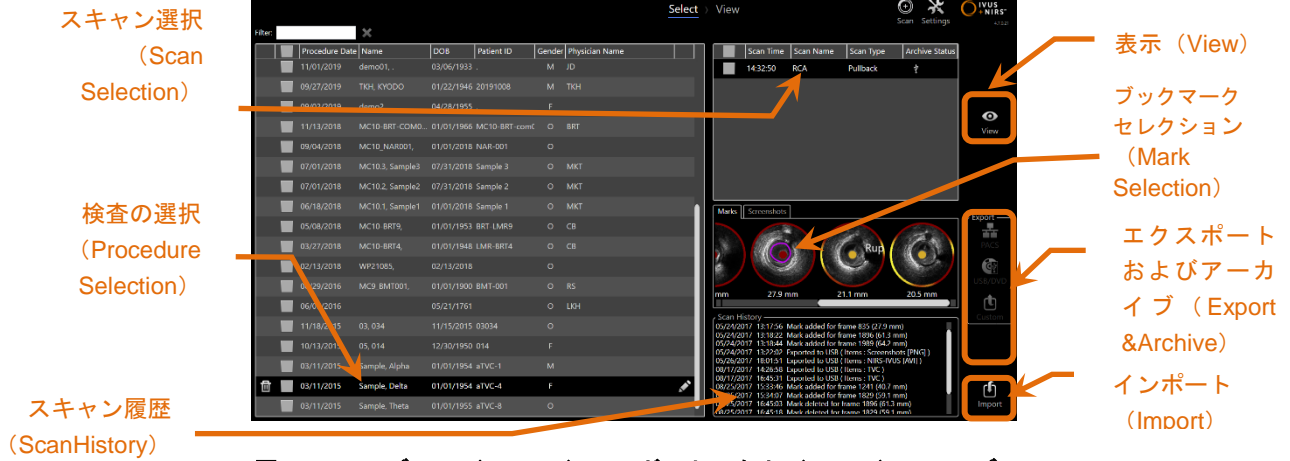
スキャン選択（Scan Selection）

検査の選択（Procedure Selection）

スキャン履歴（ScanHistory）

表示（View）

ブックマークセレクション（Mark Selection）

エクスポートおよびアーカイブ（ Export &Archive）

インポート（Import）

Select 〉 View

Scan Settings IVUS +NIRS

Filter:

| | Procedure Date | Name | DOB | Patient ID | Gender | Physician Name |
|---|---|---|---|---|---|---|
| | 11/01/2019 | demo01, . | 03/06/1933 | . | M | JD |
| | 09/27/2019 | TKH, KYODO | 01/22/1946 | 20191008 | M | TKH |
| | 09/03/2019 | demo2, | 04/28/1955 | | F | |
| | 11/13/2018 | MC10-BRT-COM0... | 01/01/1966 | MC10-BRT-com0 | O | BRT |
| | 09/04/2018 | MC10_NAR001, | 01/01/2018 | NAR-001 | O | |
| | 07/01/2018 | MC10.3, Sample3 | 07/31/2018 | Sample 3 | O | MKT |
| | 07/01/2018 | MC10.2, Sample2 | 07/31/2018 | Sample 2 | O | MKT |
| | 06/18/2018 | MC10.1, Sample1 | 01/01/2018 | Sample 1 | O | MKT |
| | 05/08/2018 | MC10-BRT9, | 01/01/1953 | BRT LMR9 | O | CB |
| | 03/27/2018 | MC10-BRT4, | 01/01/1948 | LMR-BRT4 | O | CB |
| | 02/13/2018 | WP21085, | 02/13/2018 | | O | |
| | 0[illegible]/29/2016 | MC9_BMT001, | 01/01/1900 | BMT-001 | O | RS |
| | 06/0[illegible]/2016 | | 05/21/1761 | | O | LKH |
| | 11/18/2015 | 03, 034 | 11/15/2015 | 03034 | O | |
| | 10/13/2015 | 05, 014 | 12/30/1950 | 014 | F | |
| | 03/11/2015 | Sample, Alpha | 01/01/1954 | aTVC-1 | M | |
| | 03/11/2015 | Sample, Delta | 01/01/1954 | aTVC-4 | F | |
| | 03/11/2015 | Sample, Theta | 01/01/1955 | aTVC-8 | O | |

| | Scan Time | Scan Name | Scan Type | Archive Status |
|---|---|---|---|---|
| | 14:32:50 | RCA | Pullback | |

View

Marks Screenshots

mm 27.9 mm 21.1 mm 20.5 mm

Export PACS USB/DVD Custom

Import

Scan History
05/24/2017 13:17:56 Mark added for frame 835 (27.9 mm)
05/24/2017 13:18:22 Mark added for frame 1896 (61.3 mm)
05/24/2017 13:18:44 Mark added for frame 1989 (64.7 mm)
05/24/2017 13:22:02 Exported to USB ( Items : Screenshots [PNG] )
05/26/2017 18:01:51 Exported to USB ( Items : NIRS-IVUS [AVI] )
08/17/2017 14:26:58 Exported to USB ( Items : TVC )
08/17/2017 16:45:31 Exported to USB ( Items : TVC )
08/25/2017 15:33:46 Mark added for frame 1241 (40.7 mm)
08/25/2017 15:34:07 Mark added for frame 1829 (59.1 mm)
08/25/2017 16:45:03 Mark deleted for frame 1896 (61.3 mm)
08/25/2017 16:45:18 Mark deleted for frame 1829 (59.1 mm)